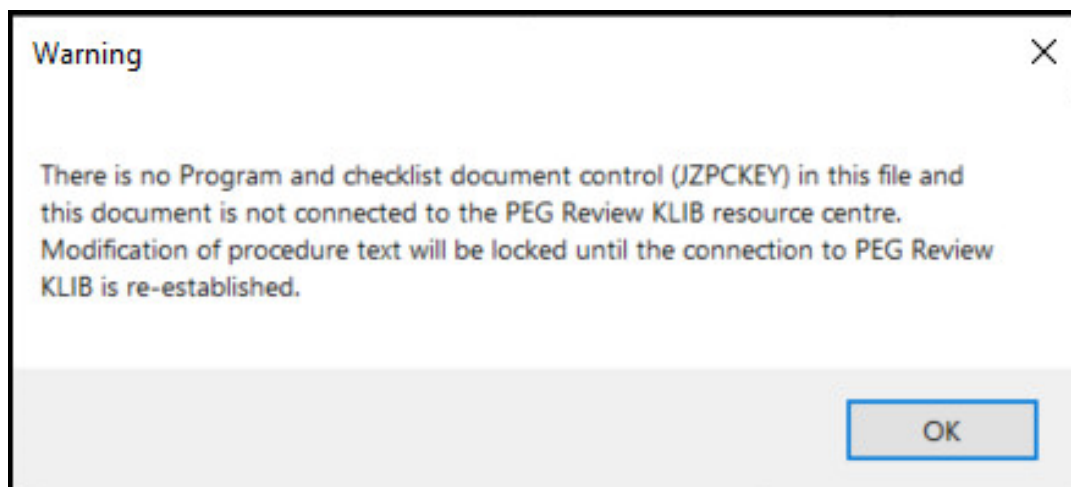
Warning

There is no Program and checklist document control (JZPCKEY) in this file and this document is not connected to the PEG Review KLIB resource centre. Modification of procedure text will be locked until the connection to PEG Review KLIB is re-established.

OK